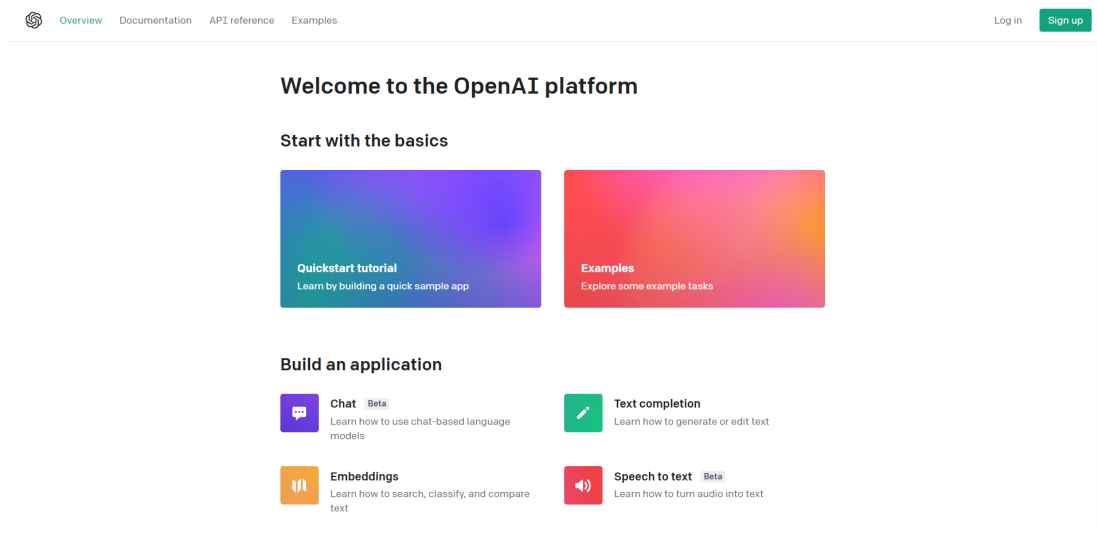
Overview Documentation API reference Examples

Log in Sign up

Welcome to the OpenAI platform

Start with the basics

Quickstart tutorial
Learn by building a quick sample app

Examples
Explore some example tasks

Build an application

Chat Beta
Learn how to use chat-based language models

Text completion
Learn how to generate or edit text

Embeddings
Learn how to search, classify, and compare text

Speech to text Beta
Learn how to turn audio into text